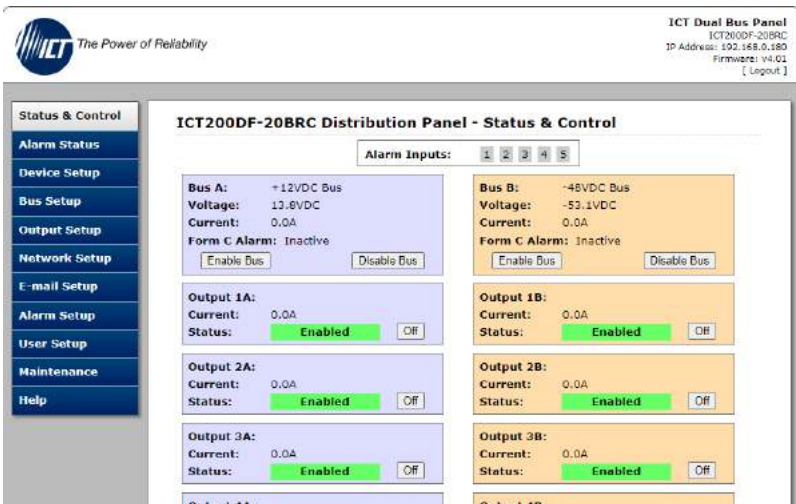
ICT The Power of Reliability

ICT Dual Bus Panel
ICT200DF-20BRC
IP Address: 192.168.0.180
Firmware: v4.01
[ Logout ]

Status & Control
Alarm Status
Device Setup
Bus Setup
Output Setup
Network Setup
E-mail Setup
Alarm Setup
User Setup
Maintenance
Help

ICT200DF-20BRC Distribution Panel - Status & Control

Alarm Inputs: 1 2 3 4 5

Bus A: +12VDC Bus
Voltage: 13.8VDC
Current: 0.0A
Form C Alarm: Inactive
Enable Bus
Disable Bus

Bus B: -48VDC Bus
Voltage: -53.1VDC
Current: 0.0A
Form C Alarm: Inactive
Enable Bus
Disable Bus

Output 1A:
Current: 0.0A
Status: Enabled Off

Output 1B:
Current: 0.0A
Status: Enabled Off

Output 2A:
Current: 0.0A
Status: Enabled Off

Output 2B:
Current: 0.0A
Status: Enabled Off

Output 3A:
Current: 0.0A
Status: Enabled Off

Output 3B:
Current: 0.0A
Status: Enabled Off

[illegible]
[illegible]